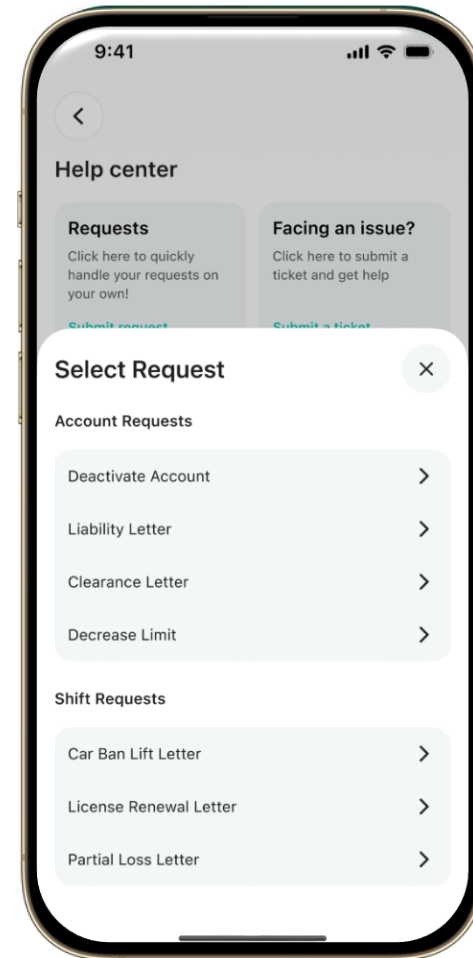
9:41

<

Help center

Requests
Click here to quickly handle your requests on your own!
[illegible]

Facing an issue?
Click here to submit a ticket and get help
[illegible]

Select Request

×

Account Requests

Deactivate Account >

Liability Letter >

Clearance Letter >

Decrease Limit >

Shift Requests

Car Ban Lift Letter >

License Renewal Letter >

Partial Loss Letter >